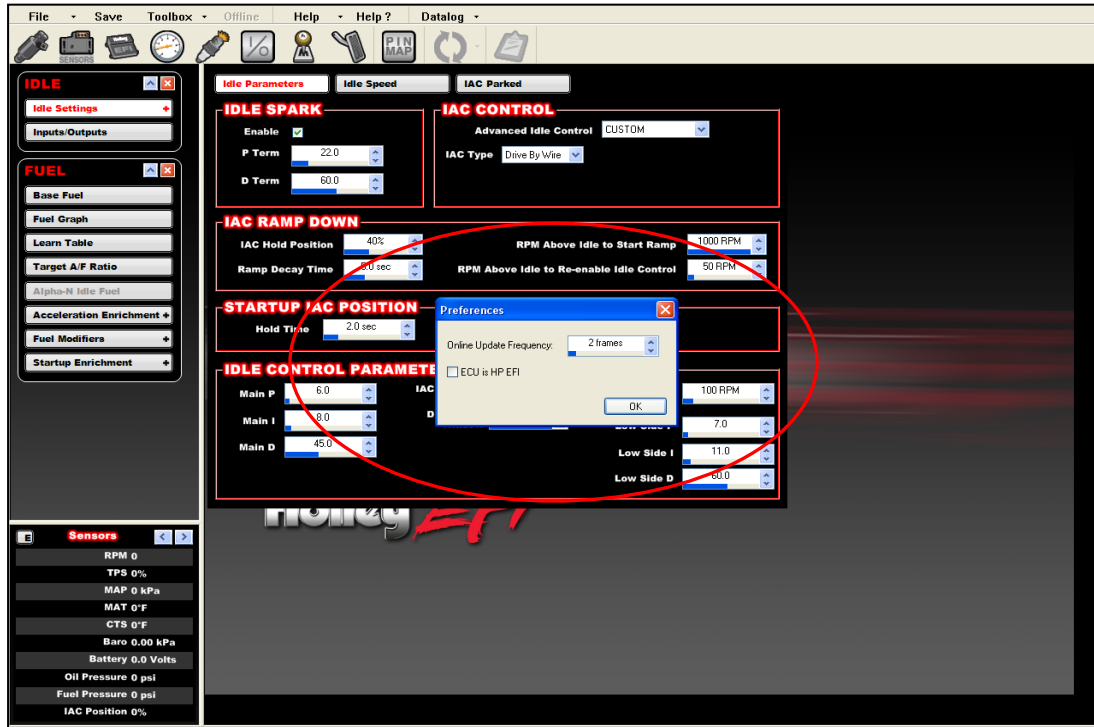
File Save Toolbox Offline Help Help ? Datalog

SENSORS

PIN MAP

IDLE

Idle Settings

Inputs/Outputs

FUEL

Base Fuel

Fuel Graph

Learn Table

Target A/F Ratio

Alpha-N Idle Fuel

Acceleration Enrichment

Fuel Modifiers

Startup Enrichment

Idle Parameters

Idle Speed

IAC Parked

IDLE SPARK

Enable

P Term 22.0

D Term 60.0

IAC CONTROL

Advanced Idle Control CUSTOM

IAC Type Drive By Wire

IAC RAMP DOWN

IAC Hold Position 40%

Ramp Decay Time 5.0 sec

RPM Above Idle to Start Ramp 1000 RPM

RPM Above Idle to Re-enable Idle Control 50 RPM

STARTUP IAC POSITION

Hold Time 2.0 sec

IDLE CONTROL PARAMETE

Main P 6.0

Main I 8.0

Main D 45.0

IAC

D

100 RPM

7.0

Low Side I 11.0

Low Side D 60.0

Preferences

Online Update Frequency: 2 frames

ECU is HP EFI

OK

Sensors

RPM 0

TPS 0%

MAP 0 kPa

MAT 0°F

CTS 0°F

Baro 0.00 kPa

Battery 0.0 Volts

Oil Pressure 0 psi

Fuel Pressure 0 psi

IAC Position 0%